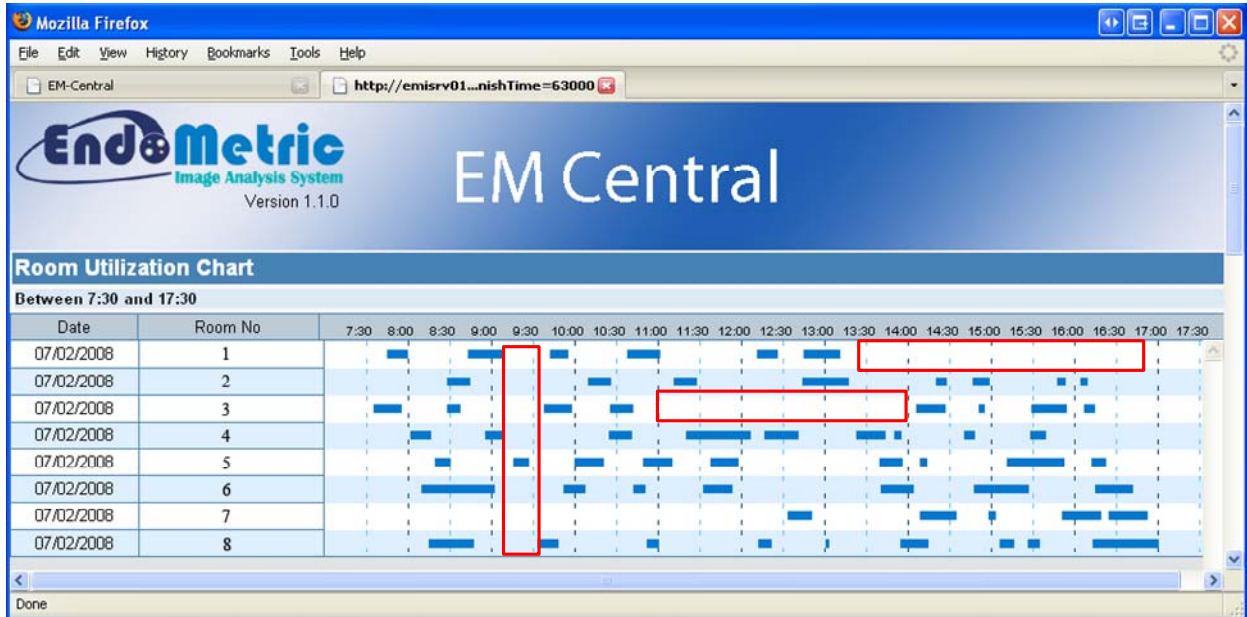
Mozilla Firefox

File Edit View History Bookmarks Tools Help

EM-Central

http://emisrv01...nishTime=63000

EndoMetric
Image Analysis System
Version 1.1.0

EM Central

Room Utilization Chart

Between 7:30 and 17:30

| Date | Room No | 7:30 8:00 8:30 9:00 9:30 10:00 10:30 11:00 11:30 12:00 12:30 13:00 13:30 14:00 14:30 15:00 15:30 16:00 16:30 17:00 17:30 |
|---|---|---|
| 07/02/2008 | 1 | |
| 07/02/2008 | 2 | |
| 07/02/2008 | 3 | |
| 07/02/2008 | 4 | |
| 07/02/2008 | 5 | |
| 07/02/2008 | 6 | |
| 07/02/2008 | 7 | |
| 07/02/2008 | 8 | |

Done